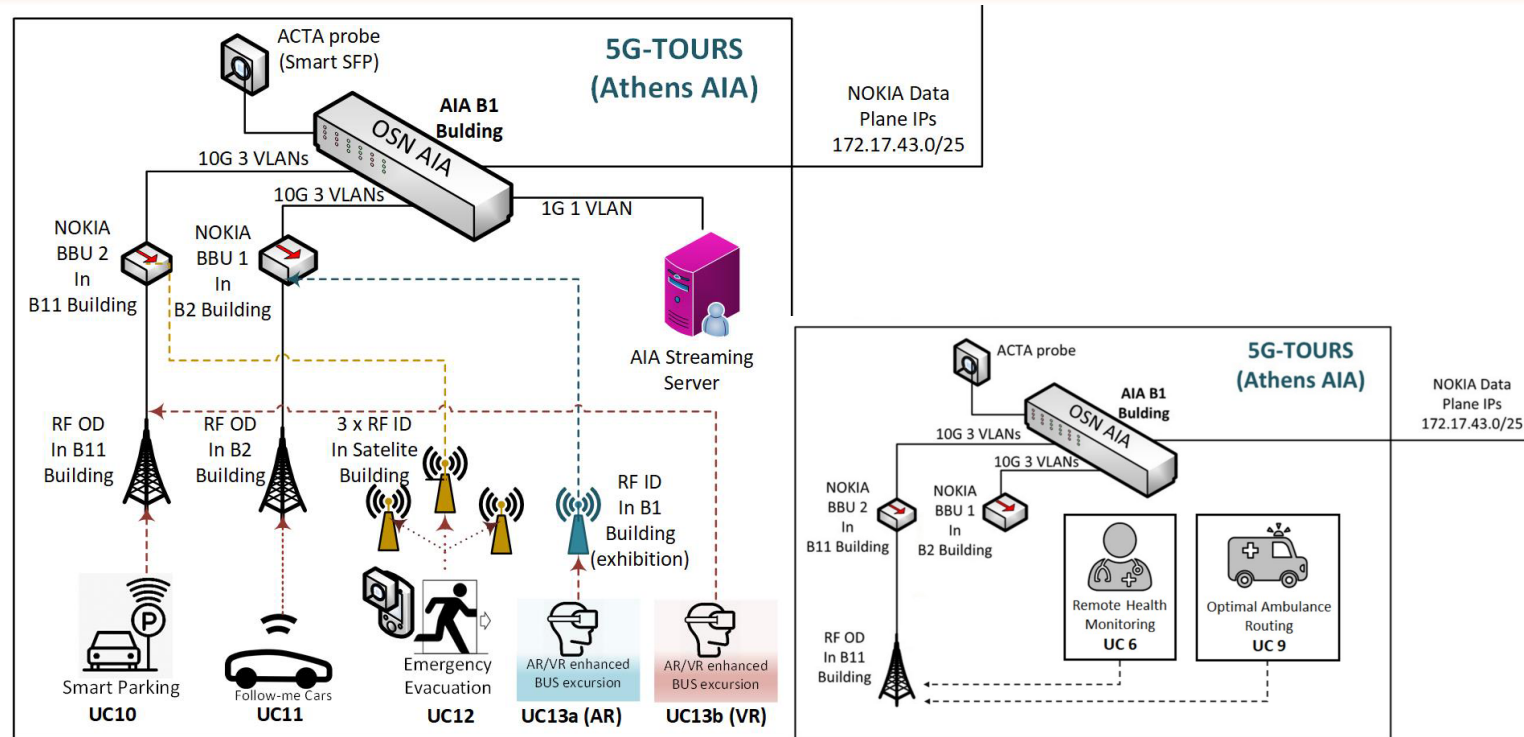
ACTA probe (Smart SFP)

5G-TOURS (Athens AIA)

AIA B1 Building

OSN AIA

NOKIA Data Plane IPs 172.17.43.0/25

10G 3 VLANs

10G 3 VLANs

1G 1 VLAN

NOKIA BBU 2 In B11 Building

NOKIA BBU 1 In B2 Building

AIA Streaming Server

RF OD In B11 Building

RF OD In B2 Building

3 x RF ID In Satelite Building

RF ID In B1 Building (exhibition)

P

Smart Parking
UC10

Follow-me Cars
UC11

Emergency Evacuation
UC12

AR/VR enhanced BUS excursion
UC13a (AR)

AR/VR enhanced BUS excursion
UC13b (VR)

ACTA probe

5G-TOURS (Athens AIA)

AIA B1 Bulding

OSN AIA

NOKIA Data Plane IPs 172.17.43.0/25

10G 3 VLANs

10G 3 VLANs

NOKIA BBU 2 In B11 Building

NOKIA BBU 1 In B2 Building

Remote Health Monitoring
UC 6

Optimal Ambulance Routing
UC 9

RF OD In B11 Building